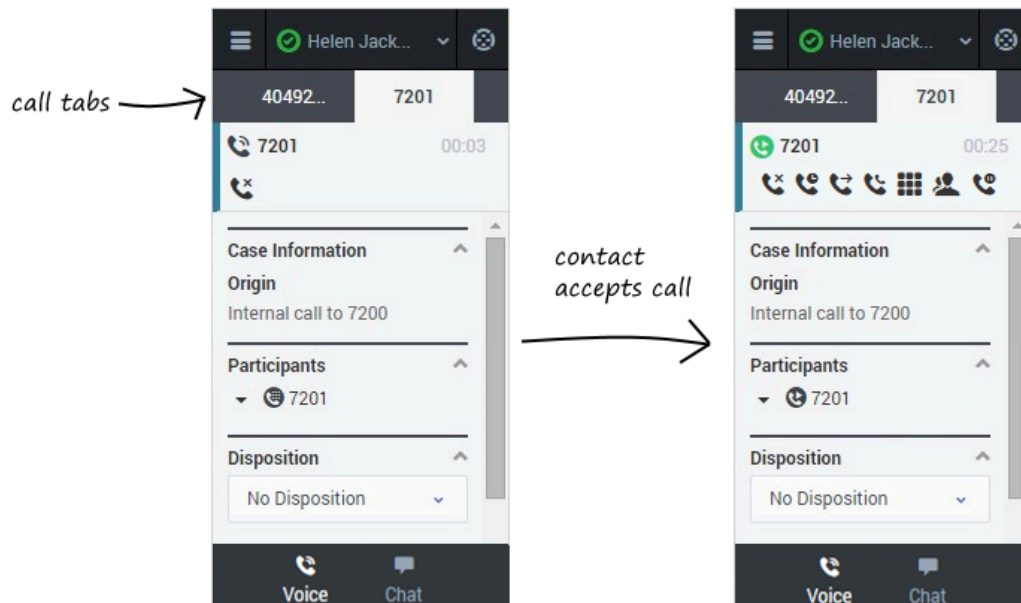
call tabs

Helen Jack...

40492...

7201

7201

00:03

Case Information

Origin

Internal call to 7200

Participants

7201

Disposition

No Disposition

Voice

Chat

contact accepts call

Helen Jack...

40492...

7201

7201

00:25

Case Information

Origin

Internal call to 7200

Participants

7201

Disposition

No Disposition

Voice

Chat